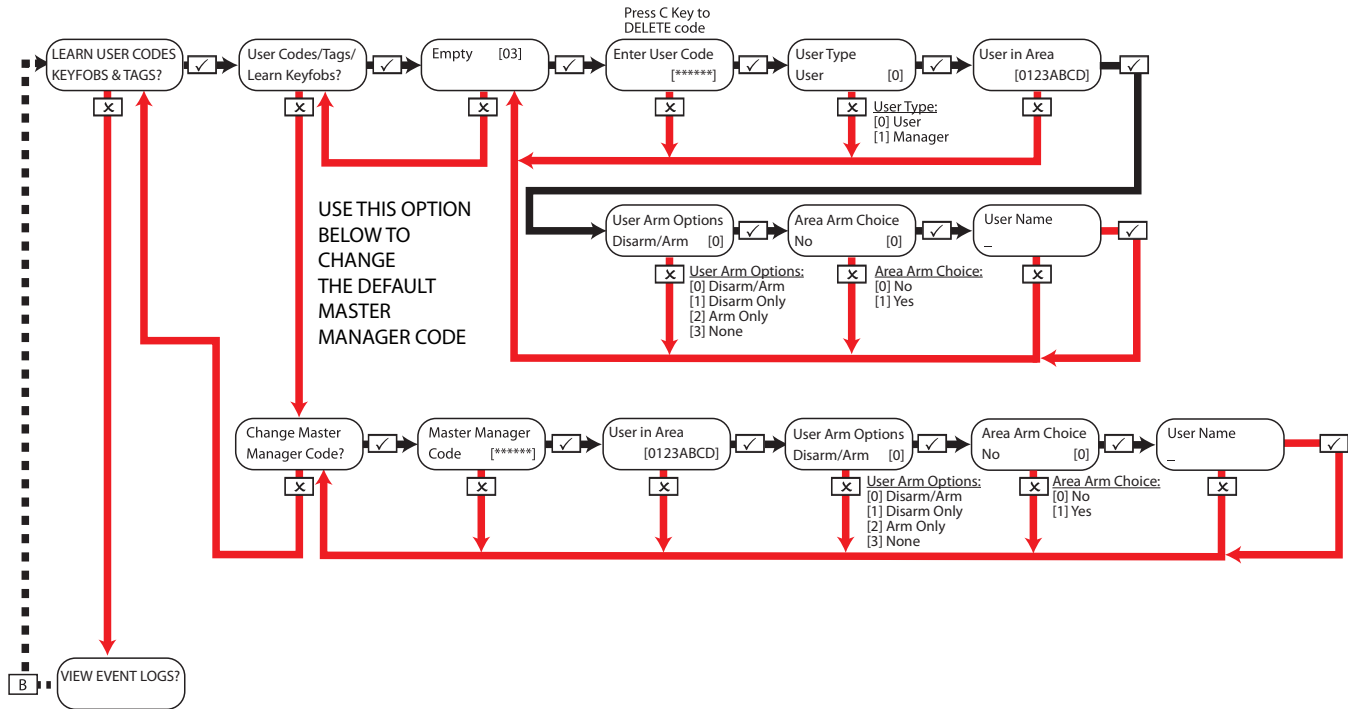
Press C Key to DELETE code

LEARN USER CODES KEYFOBS & TAGS?
✓
✕

User Codes/Tags/ Learn Keyfobs?
✓
✕

Empty [03]
✓
✕

Enter User Code [******]
✓
✕

User Type
User [0]
✓
✕
User Type:
[0] User
[1] Manager

User in Area
[0123ABCD]
✓
✕

USE THIS OPTION BELOW TO CHANGE THE DEFAULT MASTER MANAGER CODE

User Arm Options
Disarm/Arm [0]
✓
✕
User Arm Options:
[0] Disarm/Arm
[1] Disarm Only
[2] Arm Only
[3] None

Area Arm Choice
No [0]
✓
✕
Area Arm Choice:
[0] No
[1] Yes

User Name
_
✓
✕

Change Master Manager Code?
✓
✕

Master Manager Code [******]
✓
✕

User in Area
[0123ABCD]
✓
✕

User Arm Options
Disarm/Arm [0]
✓
✕
User Arm Options:
[0] Disarm/Arm
[1] Disarm Only
[2] Arm Only
[3] None

Area Arm Choice
No [0]
✓
✕
Area Arm Choice:
[0] No
[1] Yes

User Name
_
✓
✕

B
VIEW EVENT LOGS?